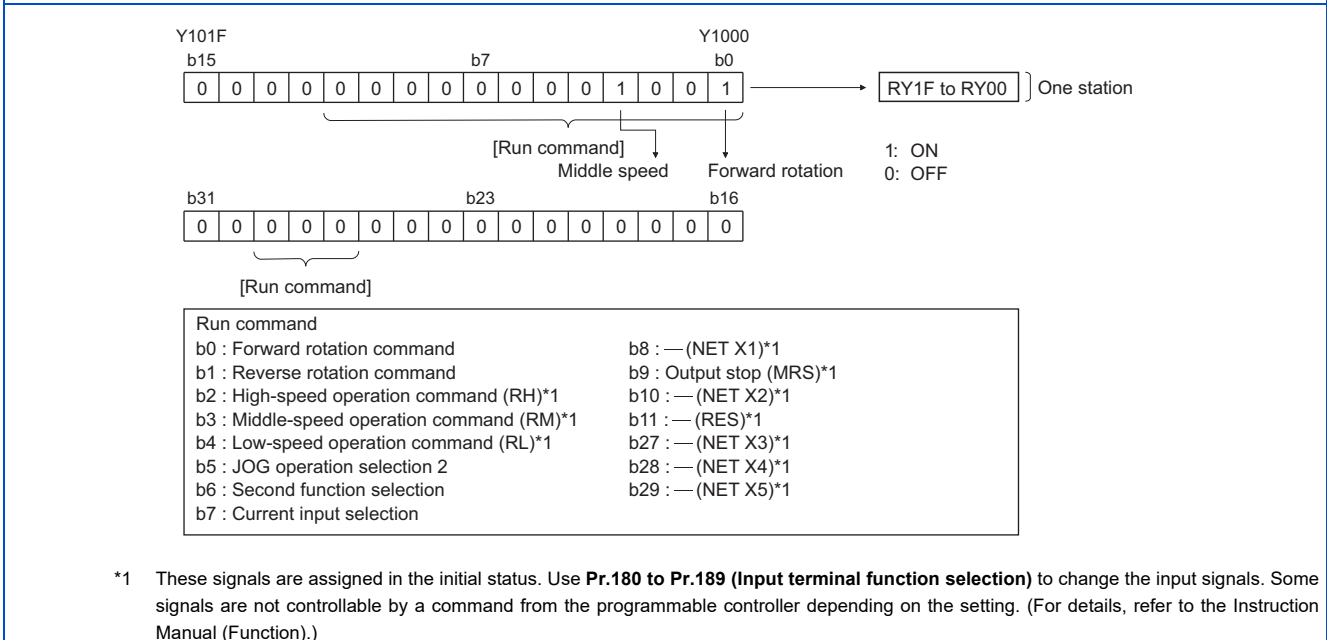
Y101F Y1000
b15 b7 b0

| 0 | 0 | 0 | 0 | 0 | 0 | 0 | 0 | 0 | 0 | 0 | 0 | 1 | 0 | 0 | 1 |
|---|---|---|---|---|---|---|---|---|---|---|---|---|---|---|---|

RY1F to RY00 One station

[Run command]
Middle speed Forward rotation

1: ON
0: OFF

b31 b23 b16

| 0 | 0 | 0 | 0 | 0 | 0 | 0 | 0 | 0 | 0 | 0 | 0 | 0 | 0 | 0 | 0 |
|---|---|---|---|---|---|---|---|---|---|---|---|---|---|---|---|

[Run command]

Run command
b0 : Forward rotation command
b1 : Reverse rotation command
b2 : High-speed operation command (RH)*1
b3 : Middle-speed operation command (RM)*1
b4 : Low-speed operation command (RL)*1
b5 : JOG operation selection 2
b6 : Second function selection
b7 : Current input selection
b8 : —(NET X1)*1
b9 : Output stop (MRS)*1
b10 : —(NET X2)*1
b11 : —(RES)*1
b27 : —(NET X3)*1
b28 : —(NET X4)*1
b29 : —(NET X5)*1

*1 These signals are assigned in the initial status. Use **Pr.180 to Pr.189 (Input terminal function selection)** to change the input signals. Some signals are not controllable by a command from the programmable controller depending on the setting. (For details, refer to the Instruction Manual (Function).)